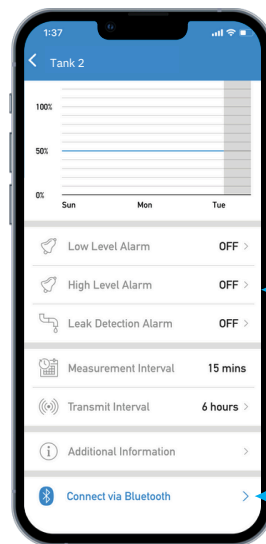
1:37

Tank 2

100%

50%

0%

Sun Mon Tue

Low Level Alarm OFF >

High Level Alarm OFF >

Leak Detection Alarm OFF >

Measurement Interval 15 mins

Transmit Interval 6 hours >

Additional Information >

Connect via Bluetooth >